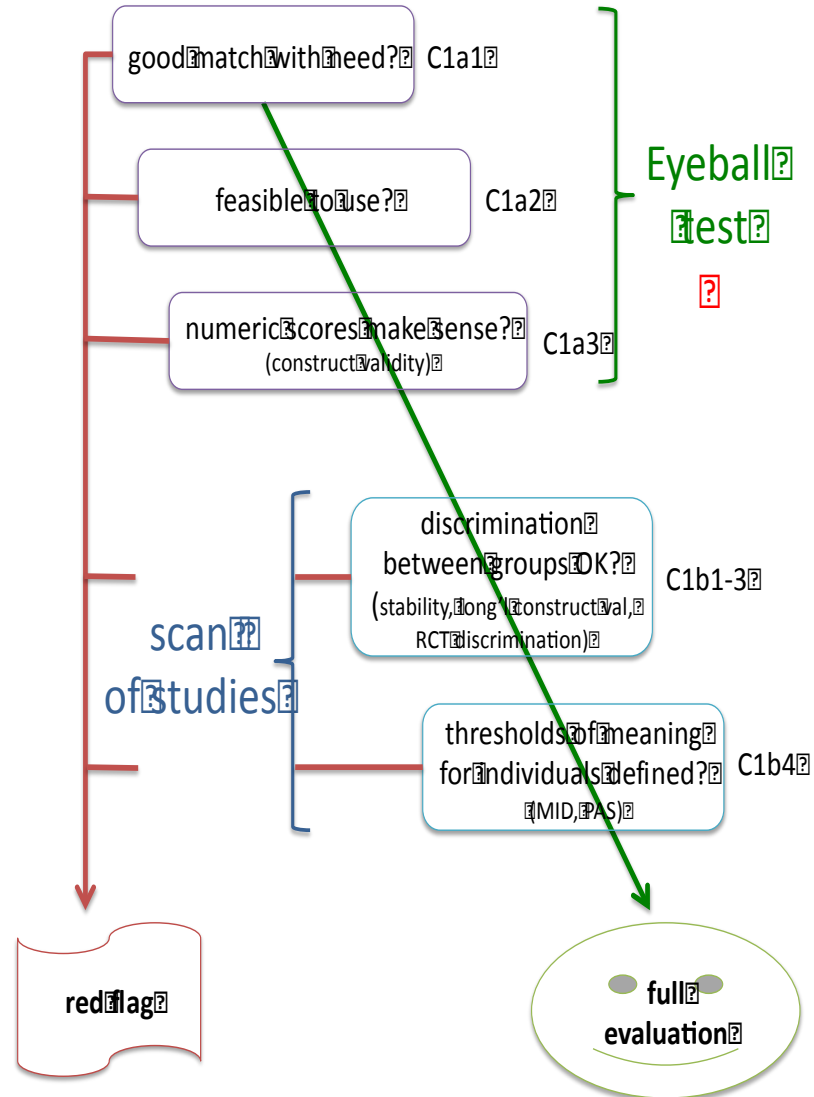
good match with need? C1a1

feasible to use? C1a2

numeric scores make sense?
(construct validity) C1a3

Eyeball test

discrimination between groups OK?
(stability, long'l construct val, RCT discrimination) C1b1-3

scan of studies

thresholds of meaning for individuals defined?
(MID, PAS) C1b4

red flag

full evaluation